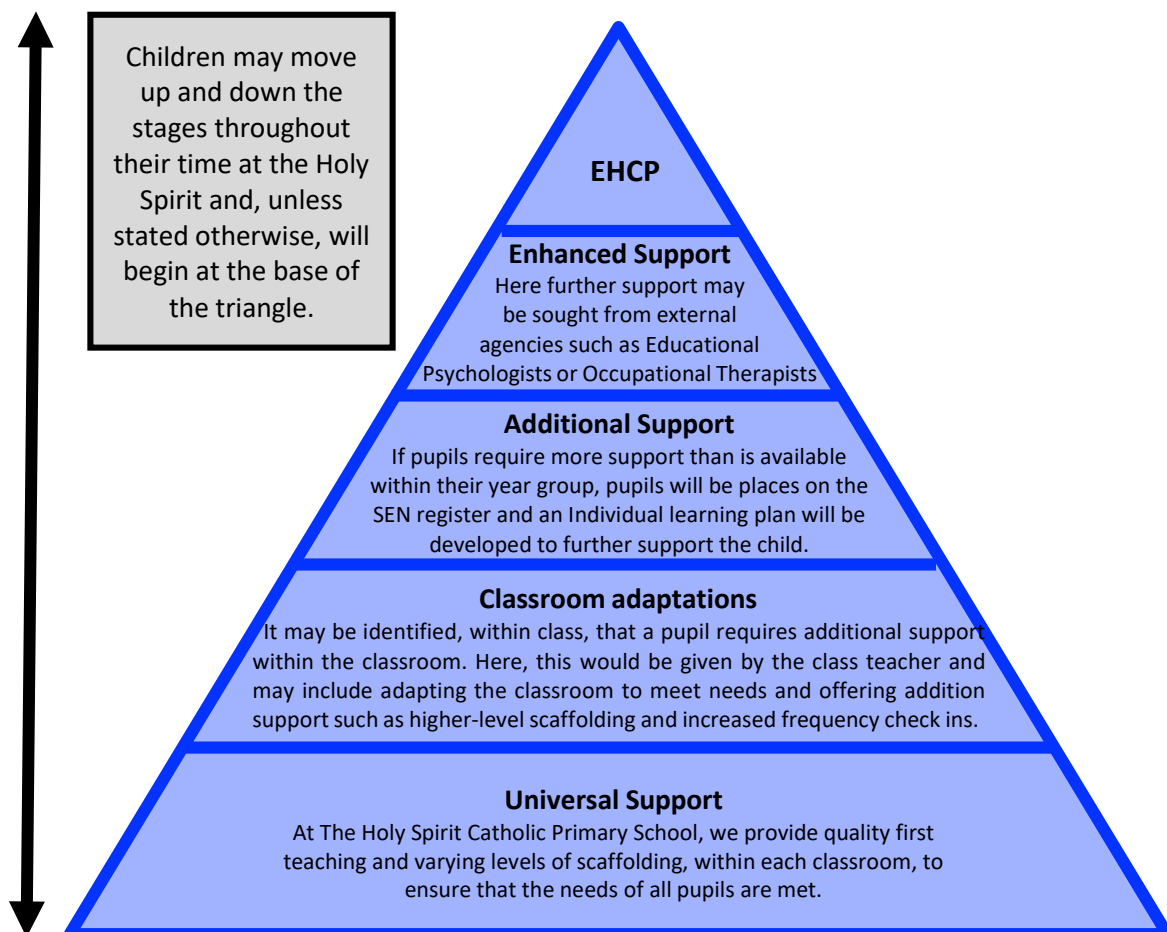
Children may move up and down the stages throughout their time at the Holy Spirit and, unless stated otherwise, will begin at the base of the triangle.

EHCP

Enhanced Support
Here further support may be sought from external agencies such as Educational Psychologists or Occupational Therapists

Additional Support
If pupils require more support than is available within their year group, pupils will be places on the SEN register and an Individual learning plan will be developed to further support the child.

Classroom adaptations
It may be identified, within class, that a pupil requires additional support within the classroom. Here, this would be given by the class teacher and may include adapting the classroom to meet needs and offering addition support such as higher-level scaffolding and increased frequency check ins.

Universal Support
At The Holy Spirit Catholic Primary School, we provide quality first teaching and varying levels of scaffolding, within each classroom, to ensure that the needs of all pupils are met.